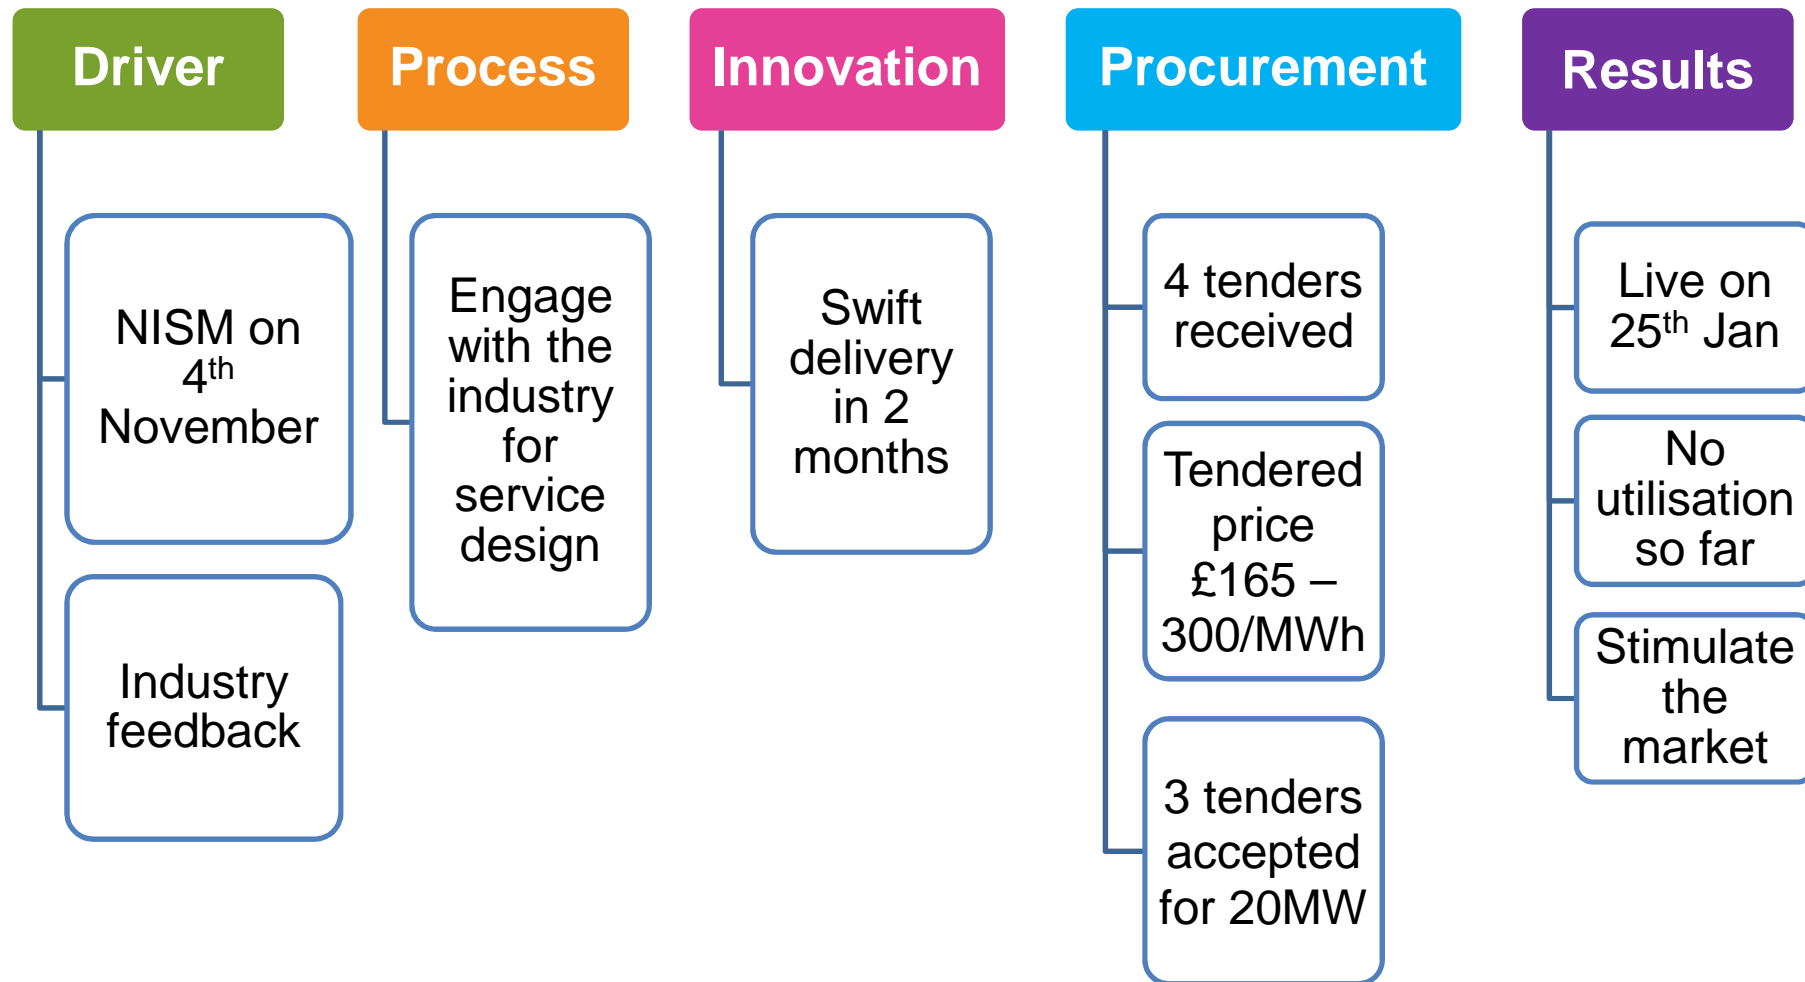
Driver

NISM on 4$^{th}$ November

Industry feedback

Process

Engage with the industry for service design

Innovation

Swift delivery in 2 months

Procurement

4 tenders received

Tendered price £165 – 300/MWh

3 tenders accepted for 20MW

Results

Live on 25$^{th}$ Jan

No utilisation so far

Stimulate the market